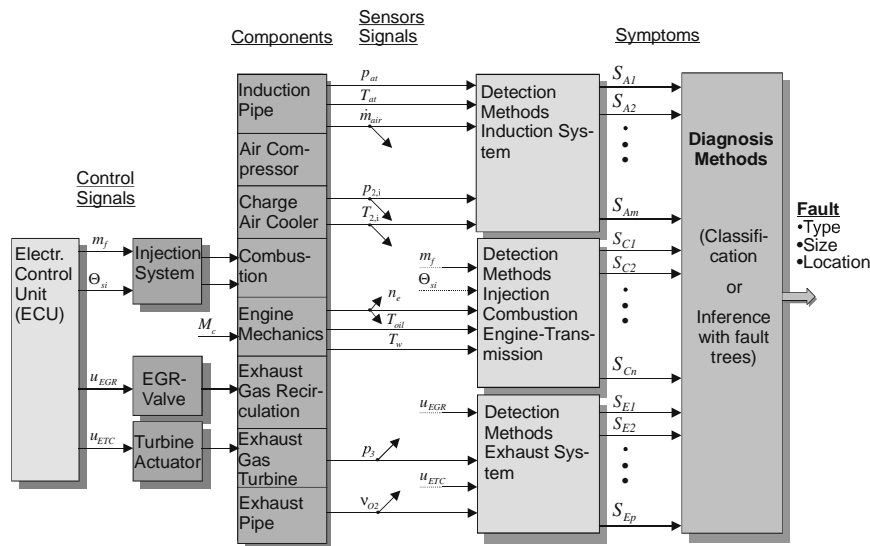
Components

Sensors Signals

Symptoms

Control Signals

Electr. Control Unit (ECU)

$m_f$

$\Theta_{si}$

Injection System

$M_c$

$u_{EGR}$

EGR-Valve

$u_{ETC}$

Turbine Actuator

Induction Pipe

Air Compressor

Charge Air Cooler

Combustion

Engine Mechanics

Exhaust Gas Recirculation

Exhaust Gas Turbine

Exhaust Pipe

$p_{at}$

$T_{at}$

$\dot{m}_{air}$

$p_{2,i}$

$T_{2,i}$

$n_e$

$T_{oil}$

$T_w$

$p_3$

$\nu_{O2}$

Detection Methods Induction System

$m_f$

$\Theta_{si}$

Detection Methods Injection Combustion Engine-Transmission

$u_{EGR}$

$u_{ETC}$

Detection Methods Exhaust System

$S_{A1}$

$S_{A2}$

$S_{Am}$

$S_{C1}$

$S_{C2}$

$S_{Cn}$

$S_{E1}$

$S_{E2}$

$S_{Ep}$

Diagnosis Methods

(Classification or Inference with fault trees)

Fault
•Type
•Size
•Location